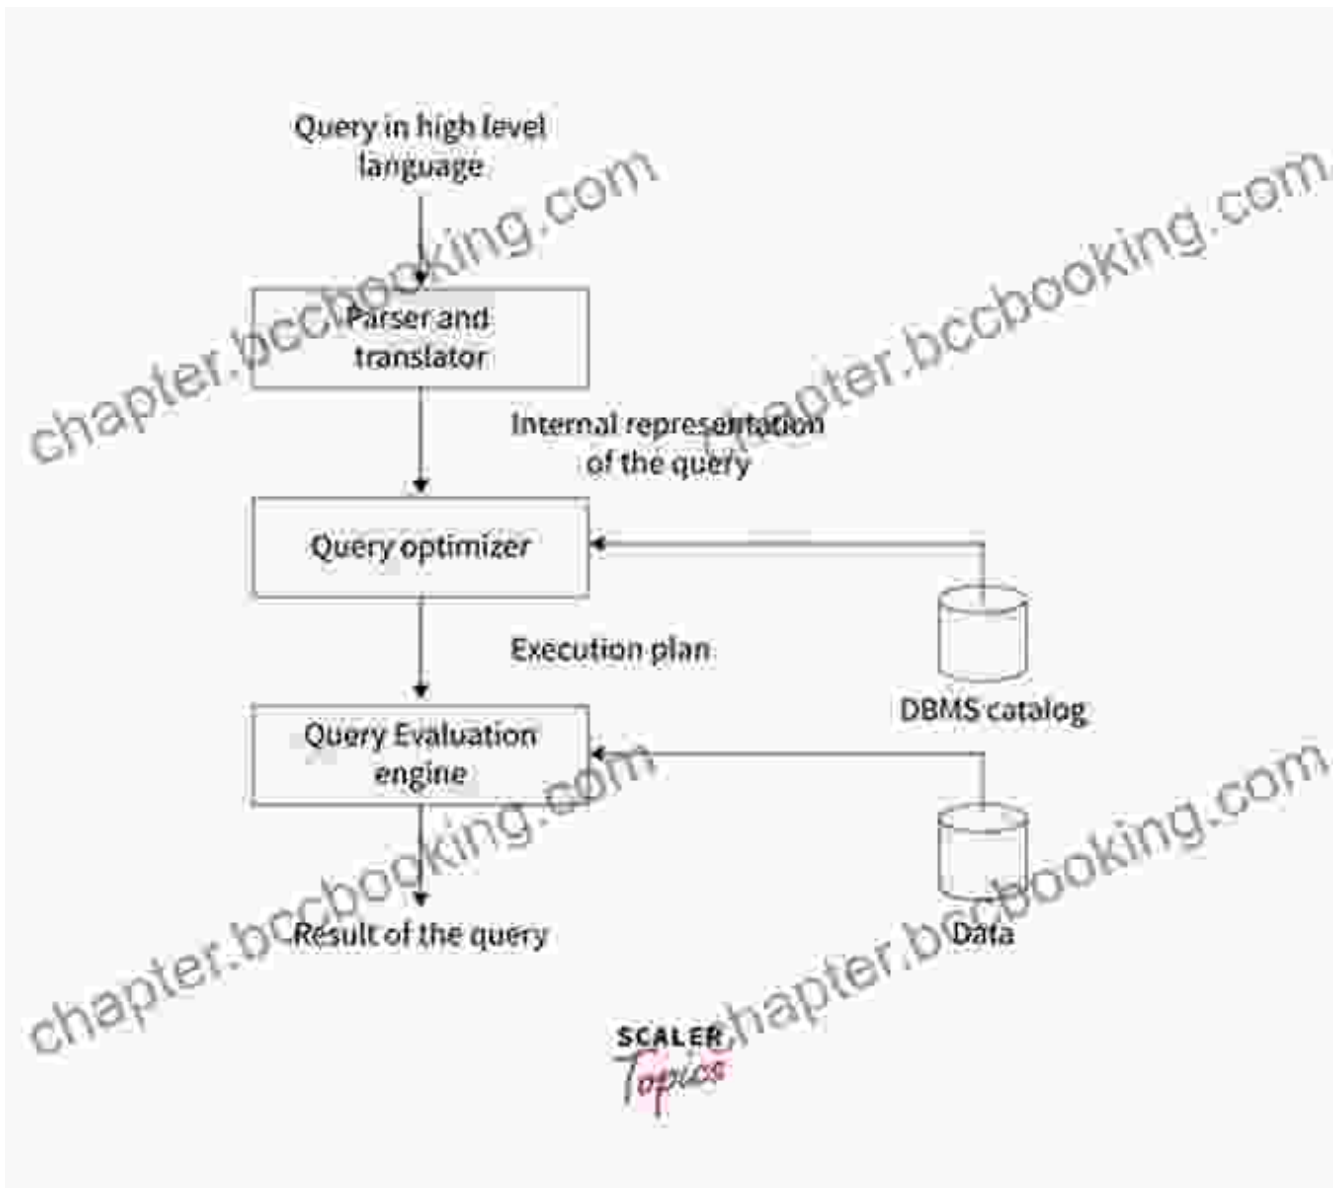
Query in high level language

Parser and translator

Internal representation of the query

Query optimizer

DBMS catalog

Execution plan

Query Evaluation engine

Data

Result of the query

SCALER Topics

chapter.bccbooking.com

chapter.bccbooking.com

chapter.bccbooking.com

chapter.bccbooking.com